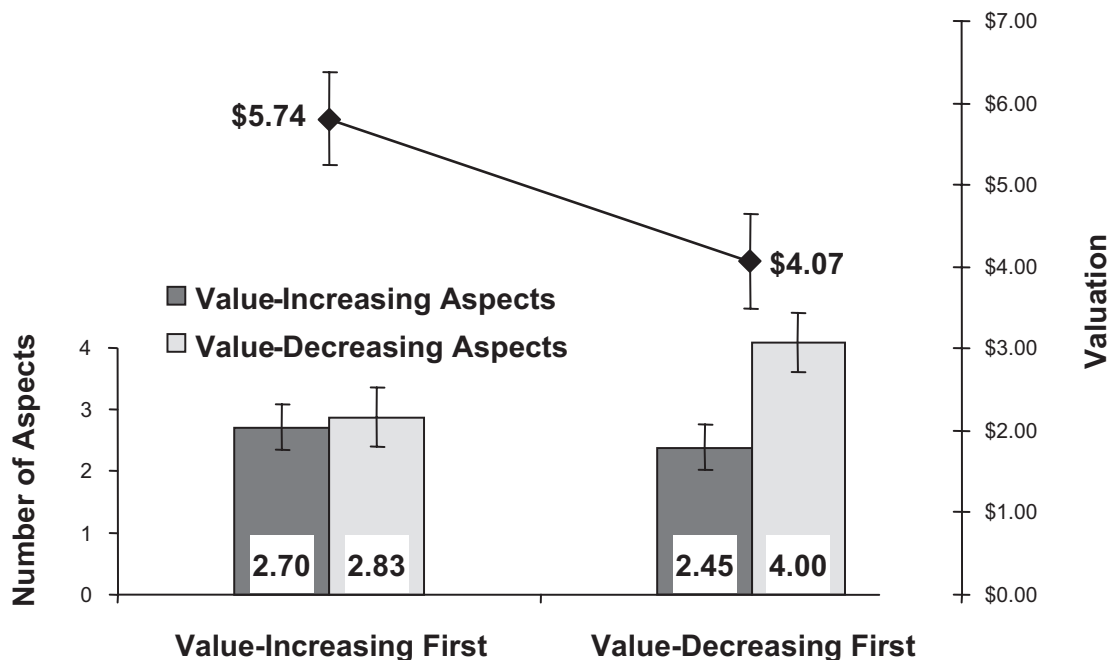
$5.74

$4.07

Value-Increasing Aspects
Value-Decreasing Aspects

Number of Aspects

4
3
2
1
0

2.70
2.83
2.45
4.00

Value-Increasing First
Value-Decreasing First

$7.00
$6.00
$5.00
$4.00
$3.00
$2.00
$1.00
$0.00

Valuation